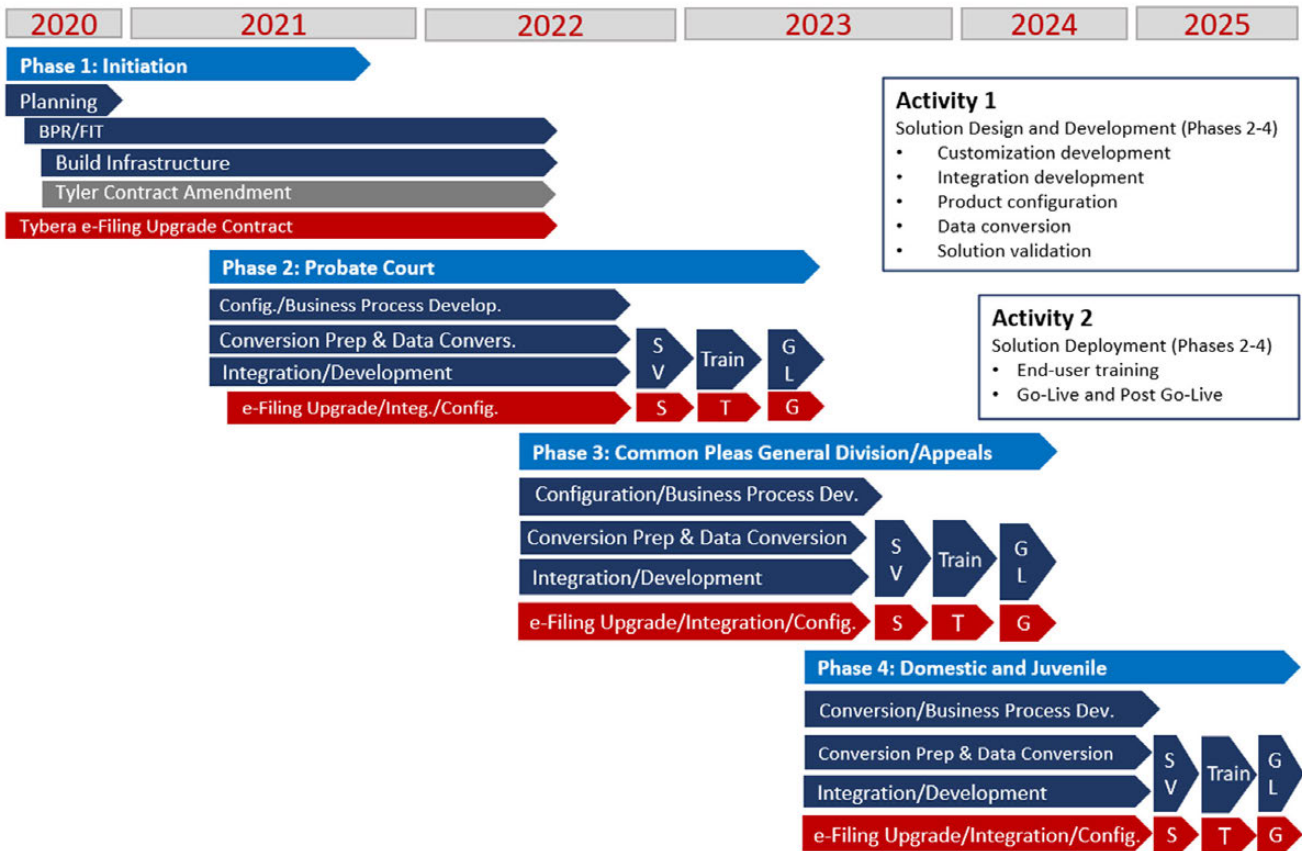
2020 | 2021 | 2022 | 2023 | 2024 | 2025

Phase 1: Initiation
Planning
BPR/FIT
Build Infrastructure
Tyler Contract Amendment
Tybera e-Filing Upgrade Contract

Activity 1
Solution Design and Development (Phases 2-4)
• Customization development
• Integration development
• Product configuration
• Data conversion
• Solution validation

Phase 2: Probate Court
Config./Business Process Develop.
Conversion Prep & Data Convers.
Integration/Development
e-Filing Upgrade/Integ./Config.
S V
Train
G L
S
T
G

Activity 2
Solution Deployment (Phases 2-4)
• End-user training
• Go-Live and Post Go-Live

Phase 3: Common Pleas General Division/Appeals
Configuration/Business Process Dev.
Conversion Prep & Data Conversion
Integration/Development
e-Filing Upgrade/Integration/Config.
S V
Train
G L
S
T
G

Phase 4: Domestic and Juvenile
Conversion/Business Process Dev.
Conversion Prep & Data Conversion
Integration/Development
e-Filing Upgrade/Integration/Config.
S V
Train
G L
S
T
G